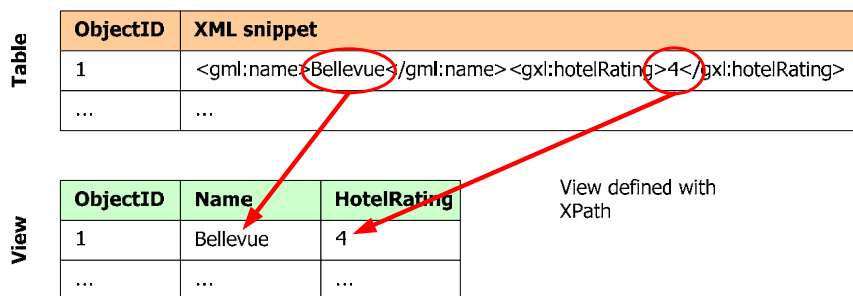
Table

| ObjectID | XML snippet |
|---|---|
| 1 | <gml:name>Bellevue</gml:name><gxl:hotelRating>4</gxl:hotelRating> |
| ... | ... |

View

| ObjectID | Name | HotelRating |
|---|---|---|
| 1 | Bellevue | 4 |
| ... | ... | ... |

View defined with XPath